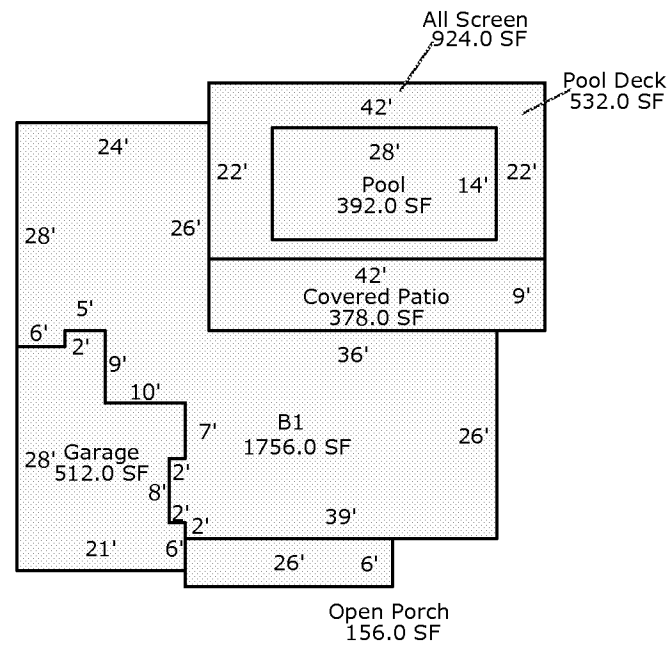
All Screen
924.0 SF

Pool Deck
532.0 SF

42'

24'

22'

28'

Pool
392.0 SF

14'

22'

28'

26'

42'
Covered Patio
378.0 SF

9'

5'

6'

2'

9'

36'

10'

7'

B1
1756.0 SF

26'

28'

Garage
512.0 SF

2'

8'

2'

2'

39'

21'

6'

26'

6'

Open Porch
156.0 SF